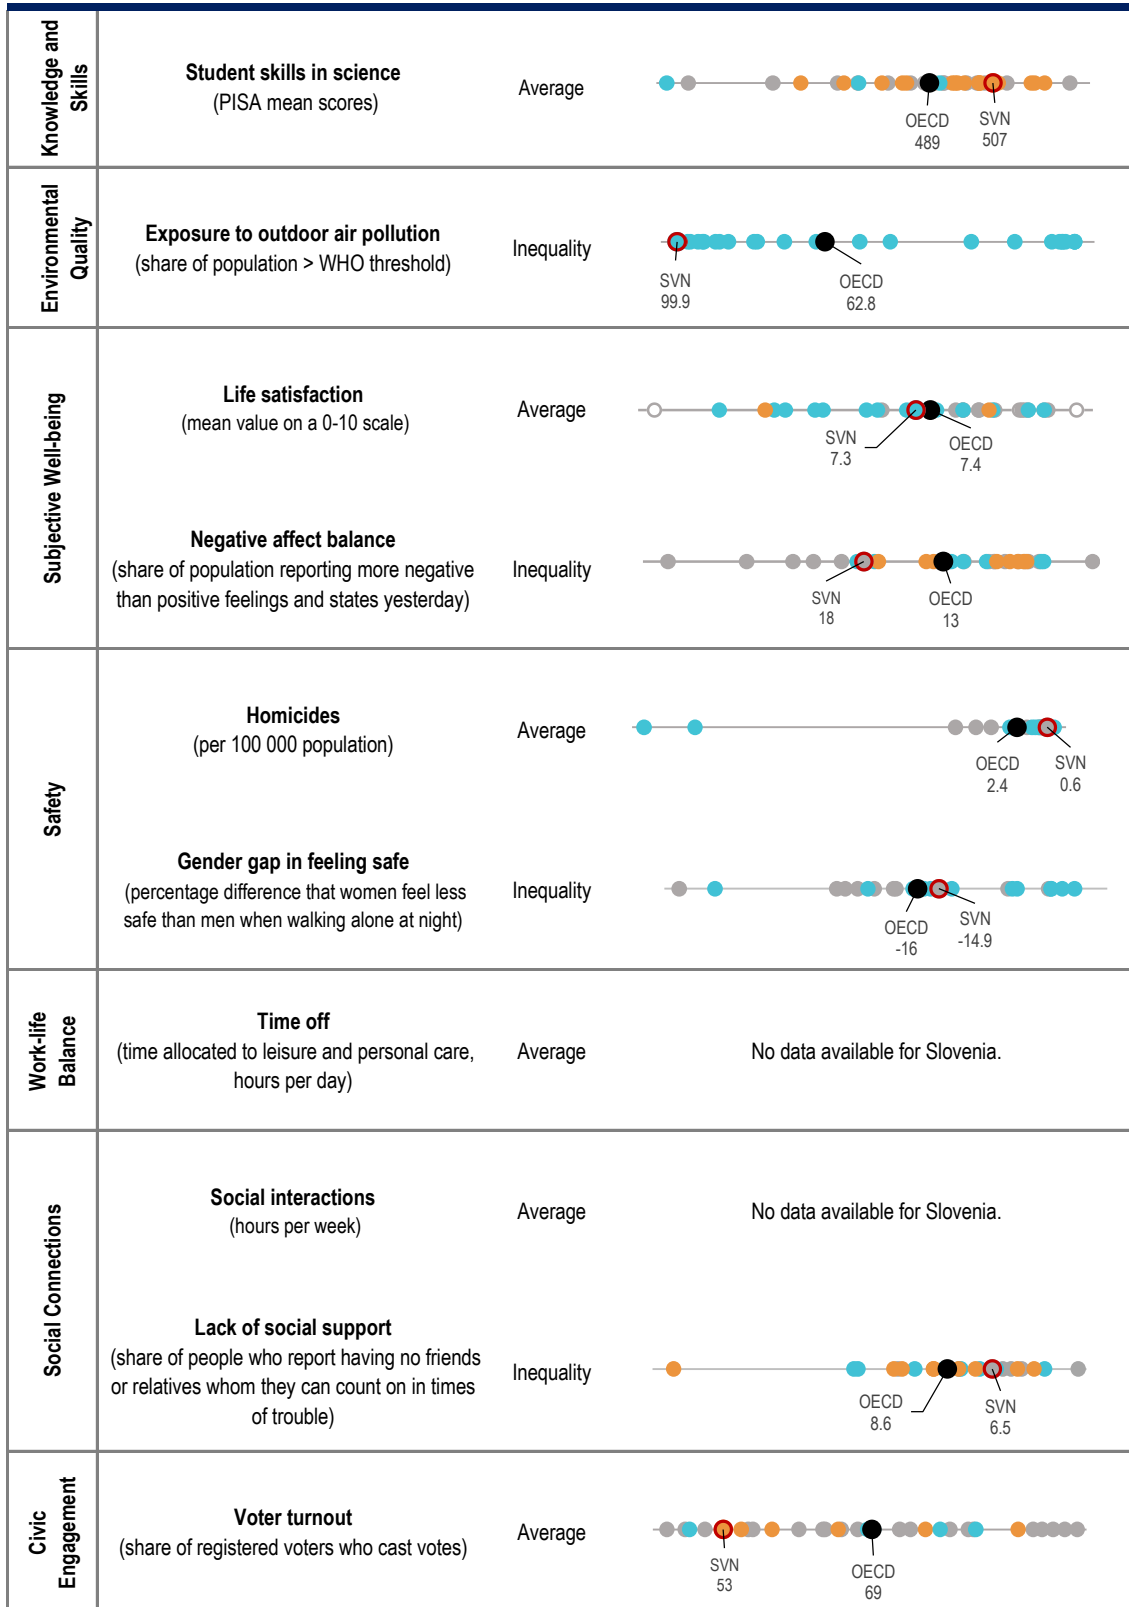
| | | | |
|---|---|---|---|
| Knowledge and Skills | **Student skills in science** (PISA mean scores) | Average | OECD 489 SVN 507 |
| Environmental Quality | **Exposure to outdoor air pollution** (share of population > WHO threshold) | Inequality | SVN 99.9 OECD 62.8 |
| Subjective Well-being | **Life satisfaction** (mean value on a 0-10 scale) | Average | SVN 7.3 OECD 7.4 |
| | **Negative affect balance** (share of population reporting more negative than positive feelings and states yesterday) | Inequality | SVN 18 OECD 13 |
| Safety | **Homicides** (per 100 000 population) | Average | OECD 2.4 SVN 0.6 |
| | **Gender gap in feeling safe** (percentage difference that women feel less safe than men when walking alone at night) | Inequality | OECD -16 SVN -14.9 |
| Work-life Balance | **Time off** (time allocated to leisure and personal care, hours per day) | Average | No data available for Slovenia. |
| Social Connections | **Social interactions** (hours per week) | Average | No data available for Slovenia. |
| | **Lack of social support** (share of people who report having no friends or relatives whom they can count on in times of trouble) | Inequality | OECD 8.6 SVN 6.5 |
| Civic Engagement | **Voter turnout** (share of registered voters who cast votes) | Average | SVN 53 OECD 69 |